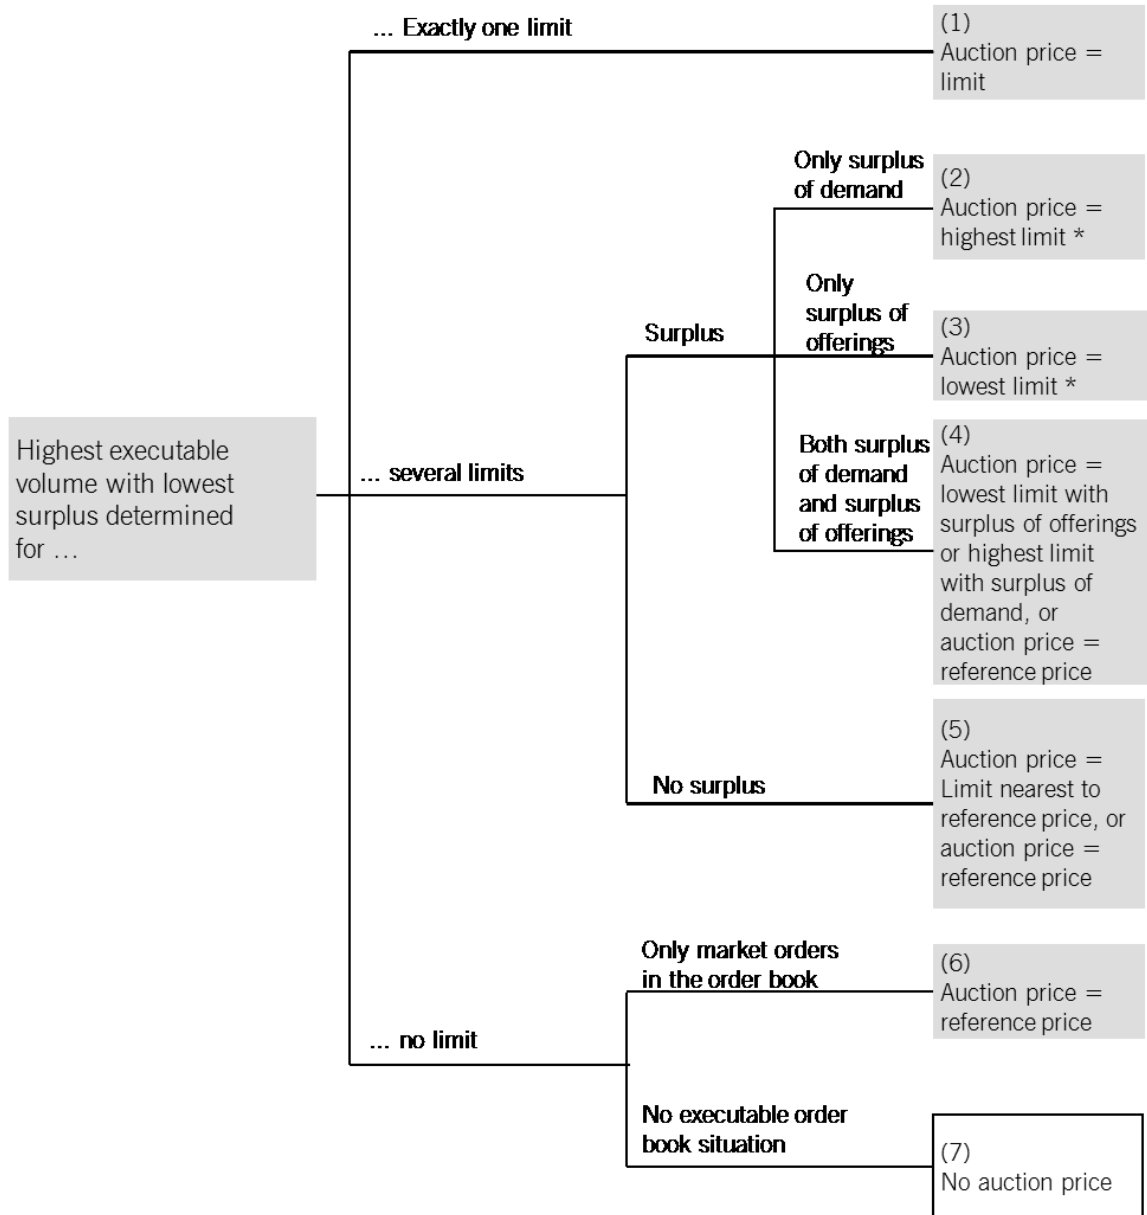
Highest executable volume with lowest surplus determined for …

... Exactly one limit

(1)
Auction price = limit

... several limits

Surplus

Only surplus of demand

(2)
Auction price = highest limit *

Only surplus of offerings

(3)
Auction price = lowest limit *

Both surplus of demand and surplus of offerings

(4)
Auction price = lowest limit with surplus of offerings or highest limit with surplus of demand, or auction price = reference price

No surplus

(5)
Auction price = Limit nearest to reference price, or auction price = reference price

... no limit

Only market orders in the order book

(6)
Auction price = reference price

No executable order book situation

(7)
No auction price